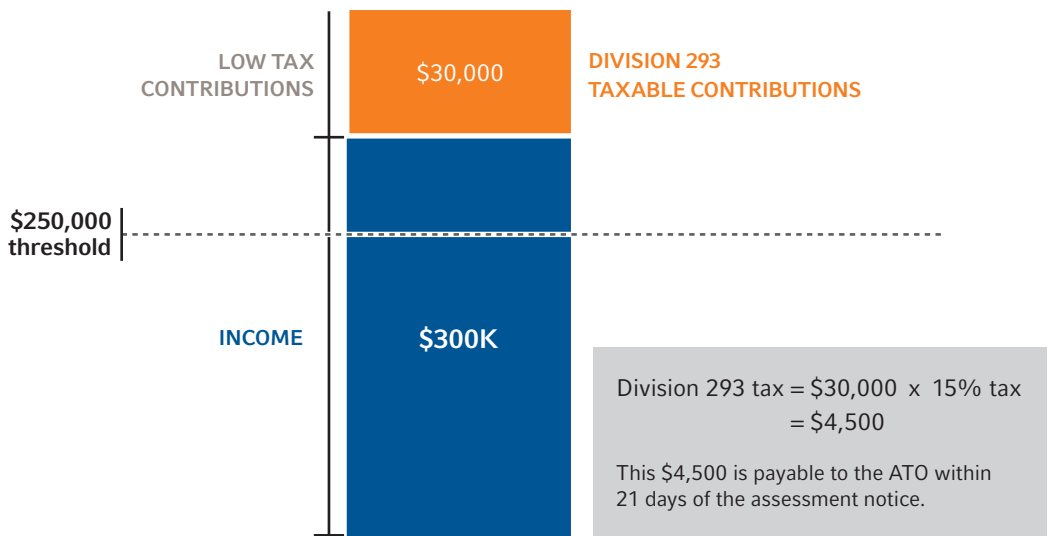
LOW TAX CONTRIBUTIONS

$30,000

DIVISION 293 TAXABLE CONTRIBUTIONS

$250,000 threshold

INCOME

$300K

Division 293 tax = $30,000 x 15% tax
= $4,500

This $4,500 is payable to the ATO within 21 days of the assessment notice.